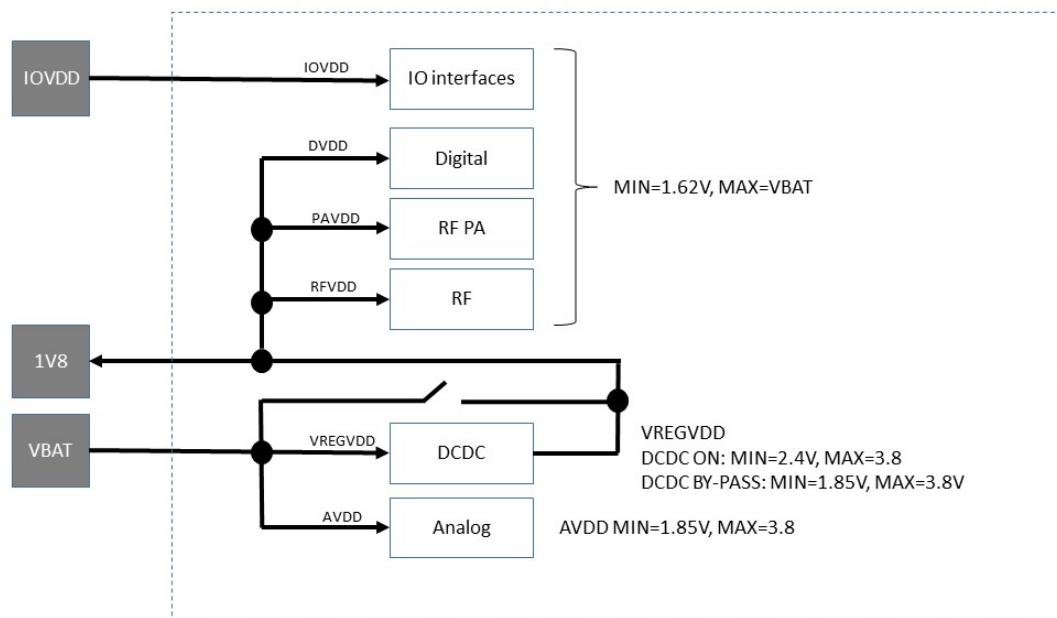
IOVDD

IOVDD

IO interfaces

DVDD

Digital

PAVDD

RF PA

RFVDD

RF

MIN=1.62V, MAX=VBAT

1V8

VBAT

VREGVDD

DCDC

VREGVDD
DCDC ON: MIN=2.4V, MAX=3.8
DCDC BY-PASS: MIN=1.85V, MAX=3.8V

AVDD

Analog

AVDD MIN=1.85V, MAX=3.8